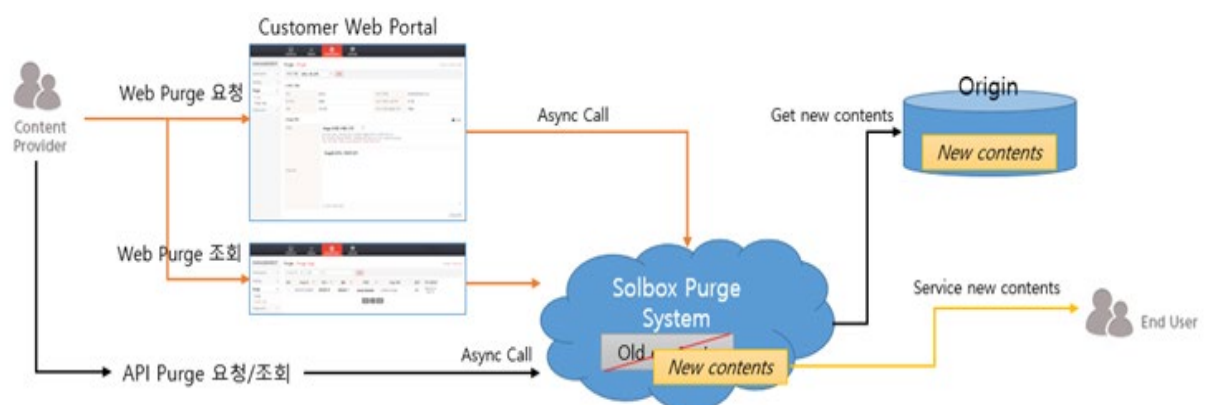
Customer Web Portal

Content Provider

Web Purge 요청

Async Call

Get new contents

Origin

New contents

Web Purge 조회

Solbox Purge System

Service new contents

End User

Old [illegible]

New contents

API Purge 요청/조회

Async Call